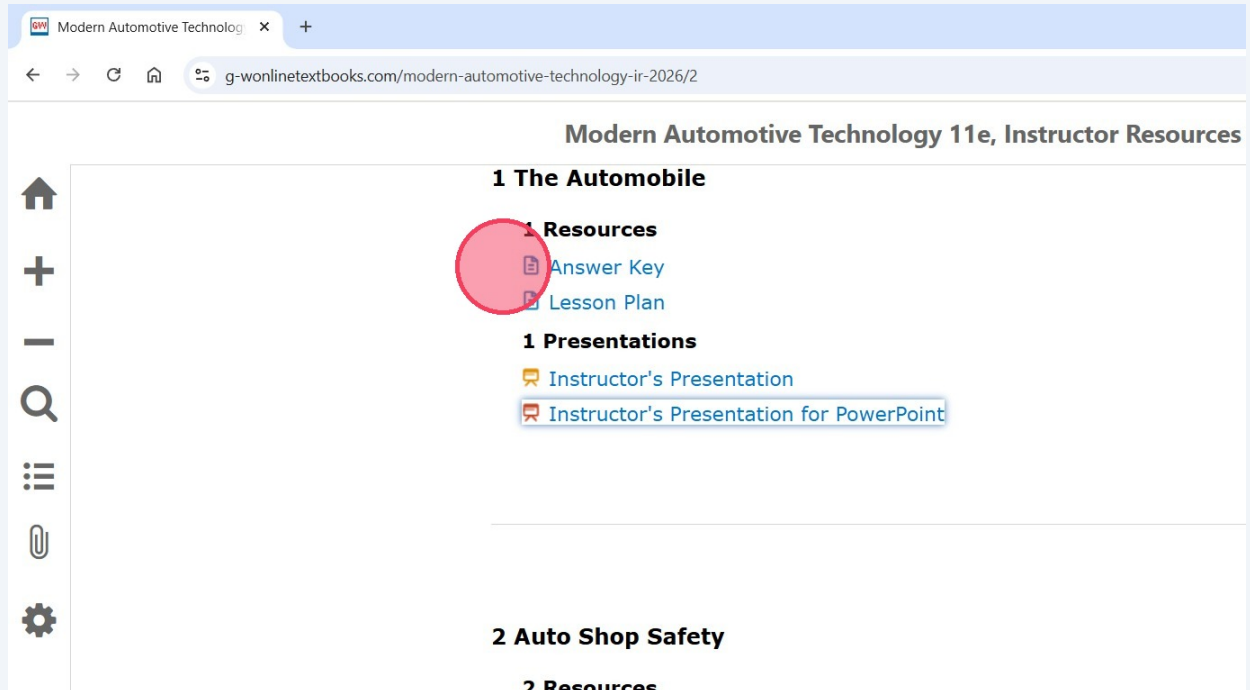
Modern Automotive Technolog ×
+
g-wonlinetextbooks.com/modern-automotive-technology-ir-2026/2

Modern Automotive Technology 11e, Instructor Resources

1 The Automobile

1 Resources

Answer Key

Lesson Plan

1 Presentations

Instructor's Presentation

Instructor's Presentation for PowerPoint

2 Auto Shop Safety

2 Resources